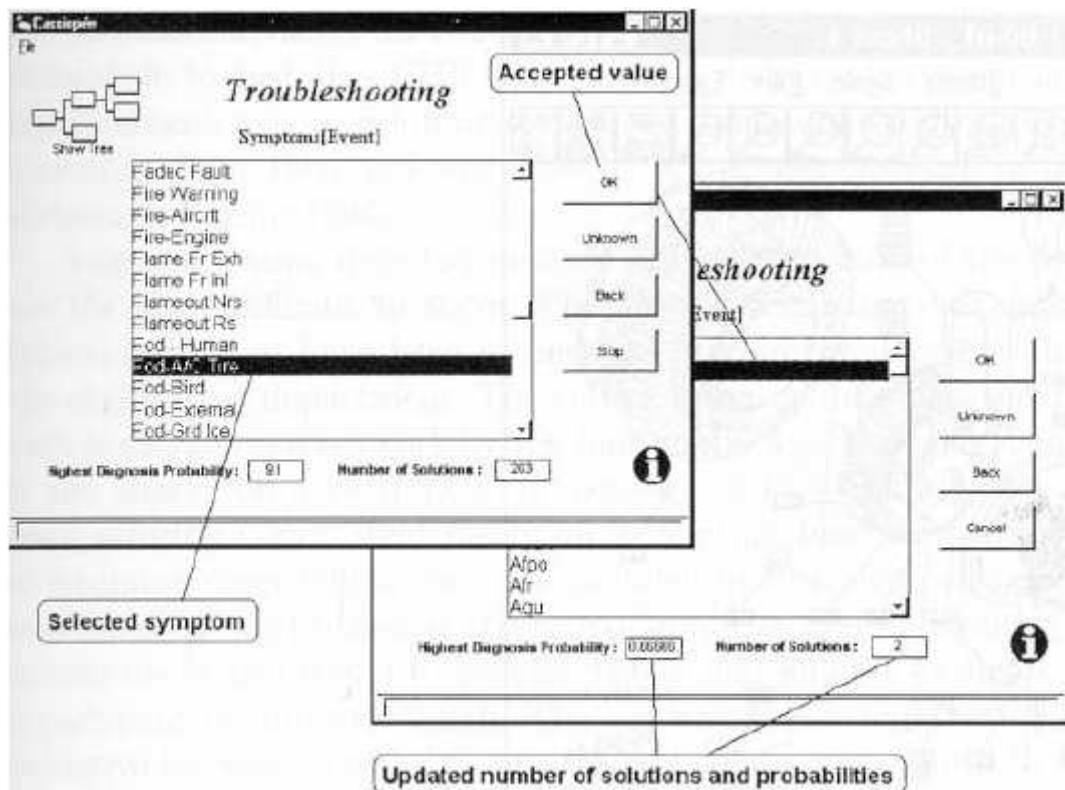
Cassiopée
File
Show Tree
Troubleshooting
Symptoms[Event]
Fadec Fault
Fire Warning
Fire-Aircrft
Fire-Engine
Flame Fr Exh
Flame Fr Inl
Flameout Nrs
Flameout Rs
Fod : Human
Fod-A/C Tire
Fod-Bird
Fod-External
Fod-Grd Ice
OK
Unknown
Back
Stop
Highest Diagnosis Probability: 9.1
Number of Solutions : 263
Accepted value
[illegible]eshooting
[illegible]Event]
Afpo
Afr
Agu
OK
Unknown
Back
Cancel
Highest Diagnosis Probability: 0.6666
Number of Solutions : 2
Selected symptom
Updated number of solutions and probabilities